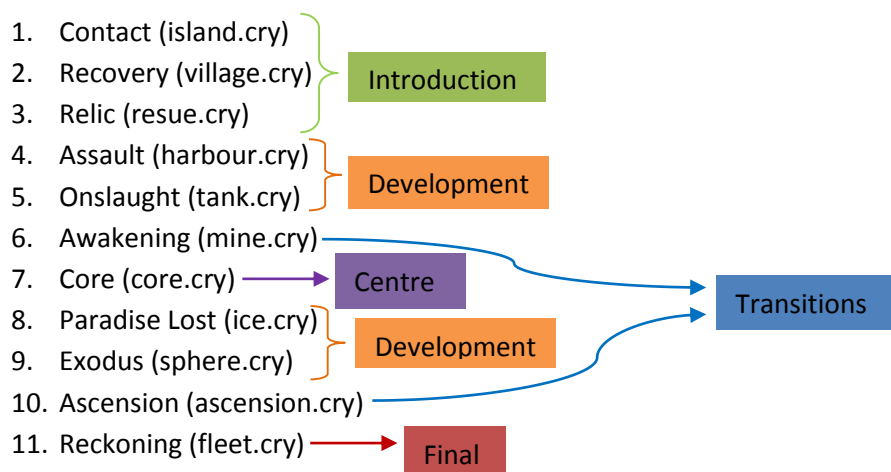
1. Contact (island.cry)
2. Recovery (village.cry)
3. Relic (resue.cry)
4. Assault (harbour.cry)
5. Onslaught (tank.cry)
6. Awakening (mine.cry)
7. Core (core.cry)
8. Paradise Lost (ice.cry)
9. Exodus (sphere.cry)
10. Ascension (ascension.cry)
11. Reckoning (fleet.cry)

Introduction

Development

Centre

Transitions

Development

Final